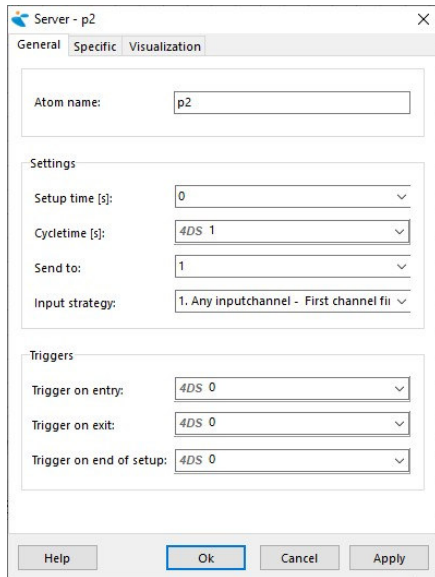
Server - p2
×
General Specific Visualization

Atom name: p2

Settings
Setup time [s]: 0
Cycletime [s]: 4DS 1
Send to: 1
Input strategy: 1. Any inputchannel - First channel fi

Triggers
Trigger on entry: 4DS 0
Trigger on exit: 4DS 0
Trigger on end of setup: 4DS 0

Help Ok Cancel Apply